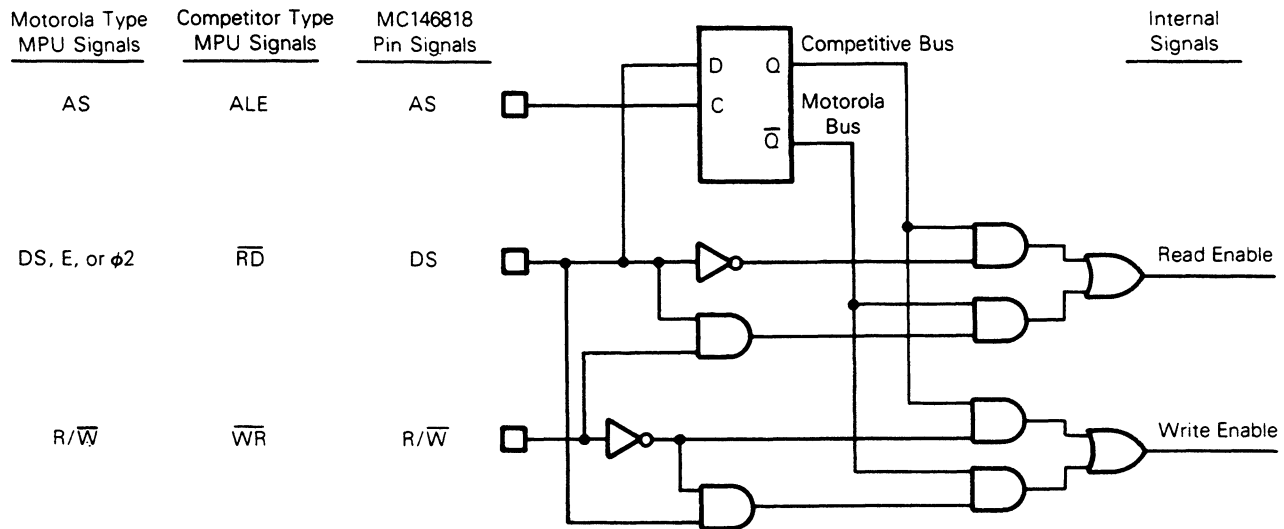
| Motorola Type MPU Signals | Competitor Type MPU Signals | MC146818 Pin Signals |
|---|---|---|
| AS | ALE | AS |
| DS, E, or $\phi2$ | $\overline{RD}$ | DS |
| R/$\overline{W}$ | $\overline{WR}$ | R/$\overline{W}$ |

D
Q
C
$\overline{Q}$

Competitive Bus

Motorola Bus

Internal Signals

Read Enable

Write Enable